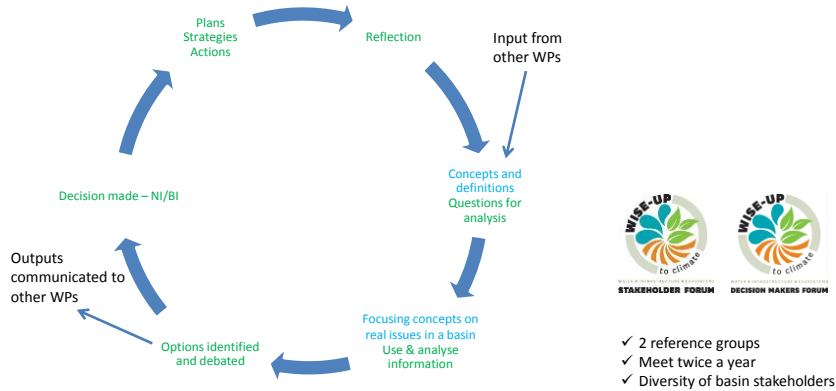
Plans
Strategies
Actions

Reflection

Input from other WPs

Concepts and definitions
Questions for analysis

Decision made – NI/BI

Outputs communicated to other WPs

Focusing concepts on real issues in a basin
Use & analyse information

Options identified and debated

WISE-UP to climate
STAKEHOLDER FORUM

WISE-UP to climate
DECISION MAKERS FORUM

✓ 2 reference groups
✓ Meet twice a year
✓ Diversity of basin stakeholders